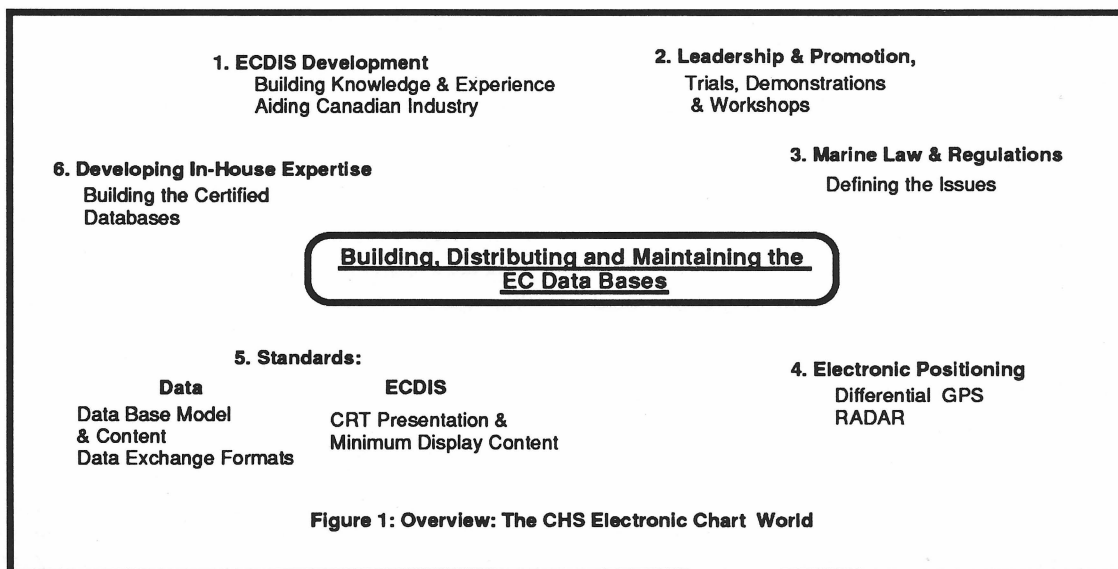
1. ECDIS Development
Building Knowledge & Experience
Aiding Canadian Industry

2. Leadership & Promotion,
Trials, Demonstrations
& Workshops

6. Developing In-House Expertise
Building the Certified
Databases

3. Marine Law & Regulations
Defining the Issues

Building, Distributing and Maintaining the
EC Data Bases

5. Standards:

Data
Data Base Model
& Content
Data Exchange Formats

ECDIS
CRT Presentation &
Minimum Display Content

4. Electronic Positioning
Differential GPS
RADAR

Figure 1: Overview: The CHS Electronic Chart World